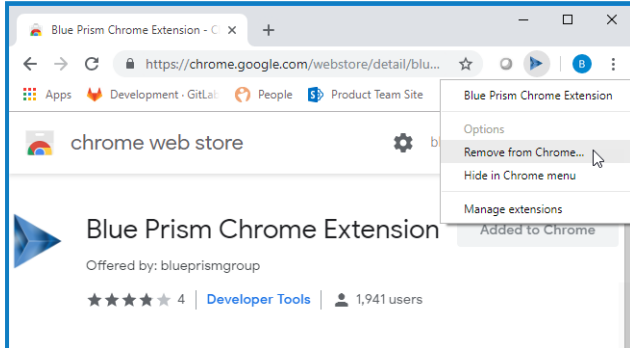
Blue Prism Chrome Extension - C ×
+
https://chrome.google.com/webstore/detail/blu...
B
Apps
Development · GitLab
People
Product Team Site
chrome web store
bl
Blue Prism Chrome Extension
Offered by: blueprismgroup
4
Developer Tools
1,941 users
Added to Chrome
Blue Prism Chrome Extension
Options
Remove from Chrome...
Hide in Chrome menu
Manage extensions